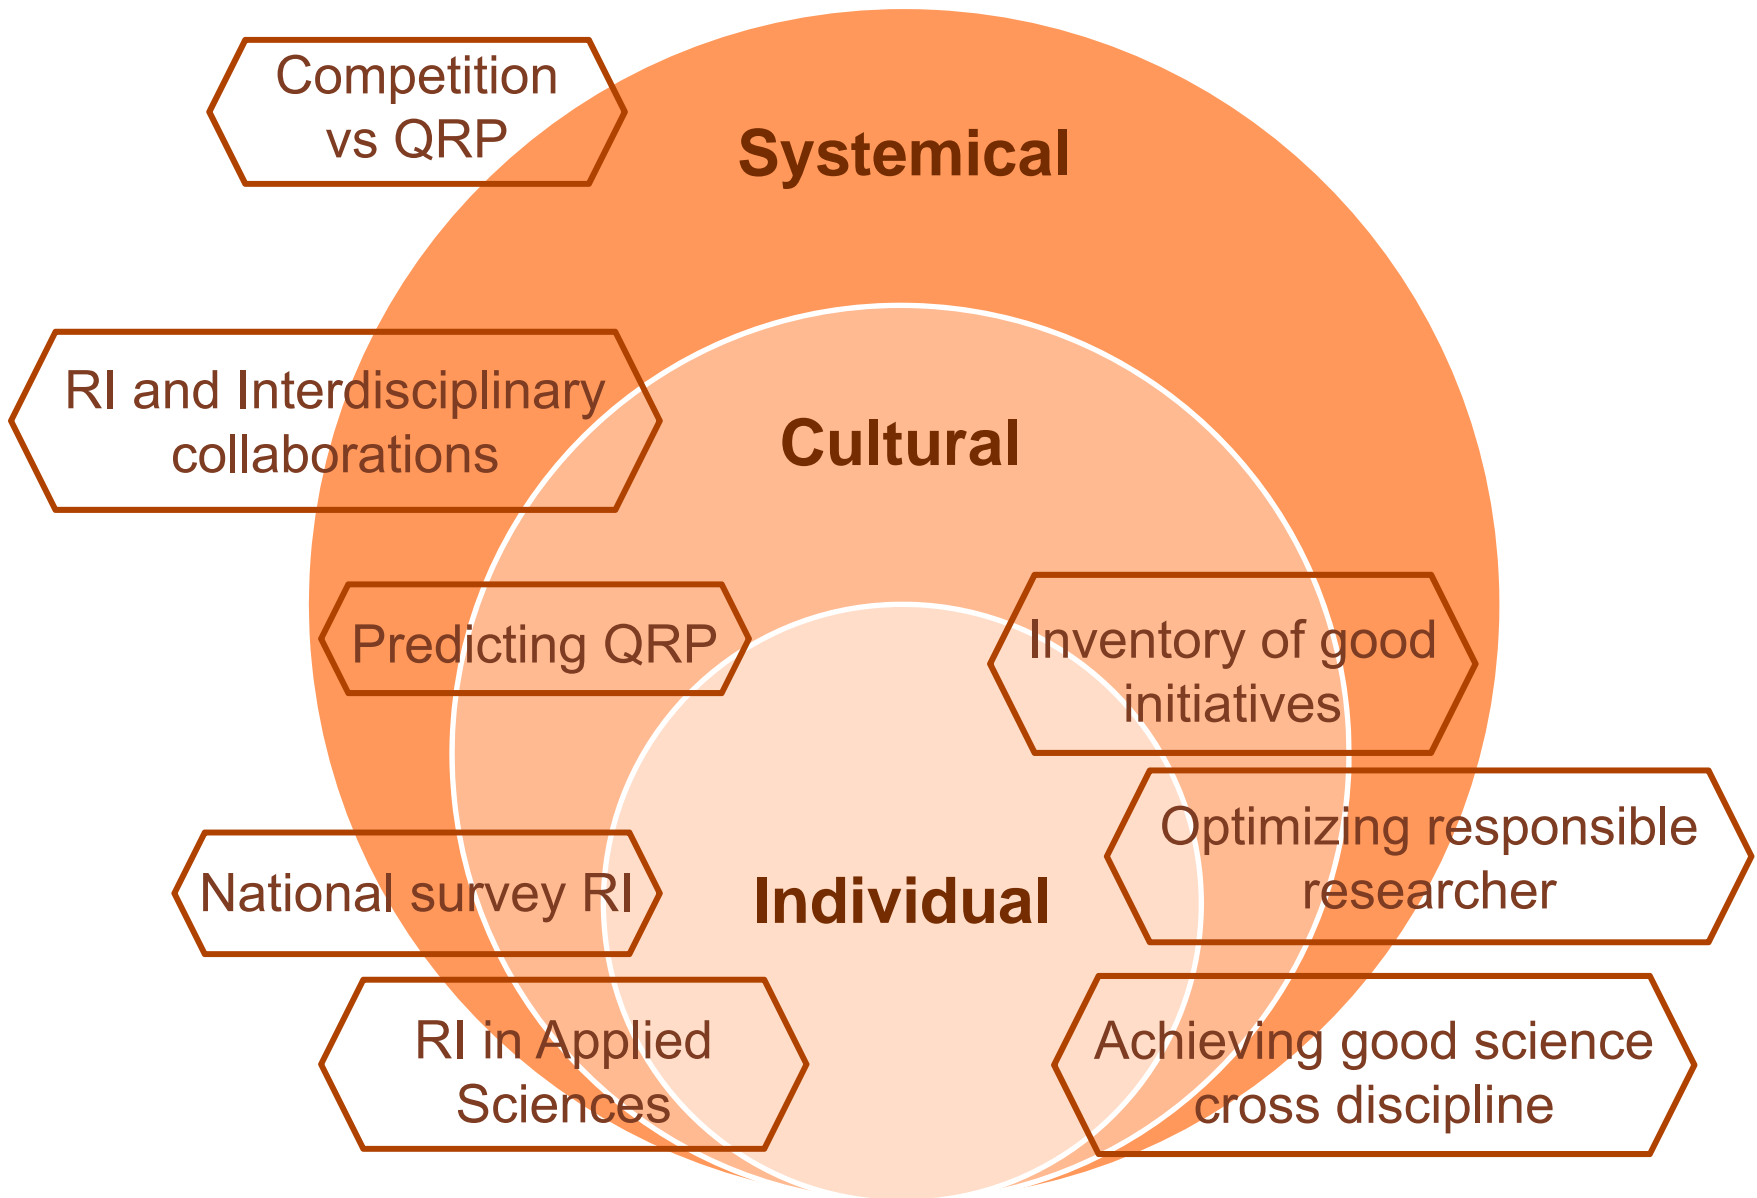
Competition vs QRP

Systemical

RI and Interdisciplinary collaborations

Cultural

Predicting QRP

Inventory of good initiatives

Optimizing responsible researcher

National survey RI

Individual

RI in Applied Sciences

Achieving good science cross discipline